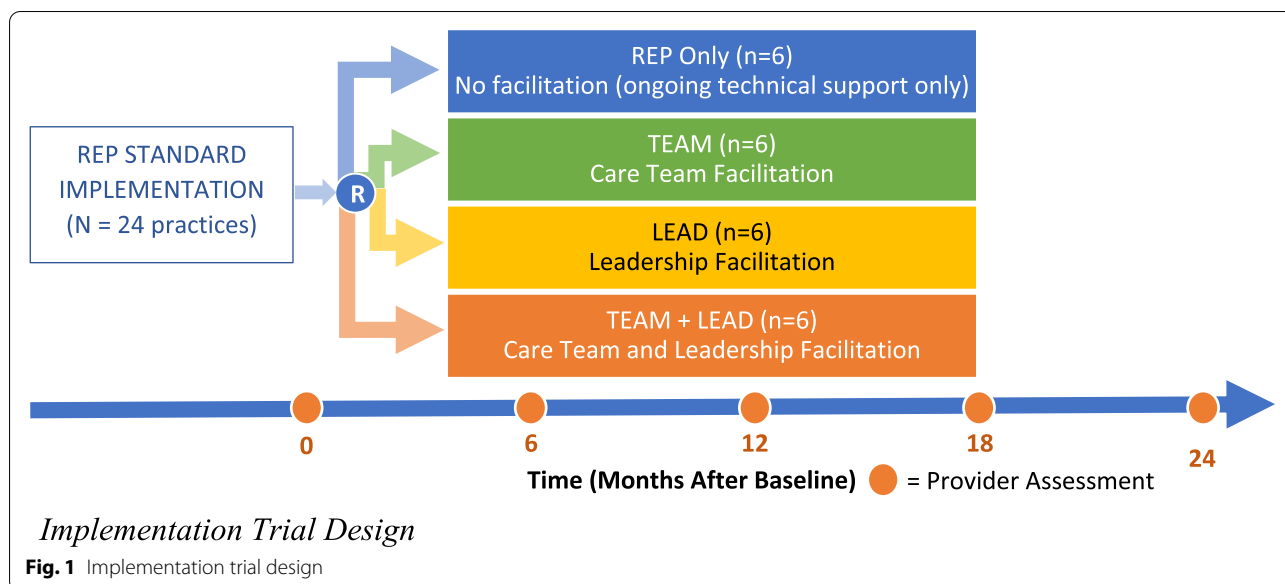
REP STANDARD IMPLEMENTATION (N = 24 practices)

R

REP Only (n=6)
No facilitation (ongoing technical support only)

TEAM (n=6)
Care Team Facilitation

LEAD (n=6)
Leadership Facilitation

TEAM + LEAD (n=6)
Care Team and Leadership Facilitation

0
6
12
18
24

Time (Months After Baseline) = Provider Assessment

Implementation Trial Design

Fig. 1 Implementation trial design